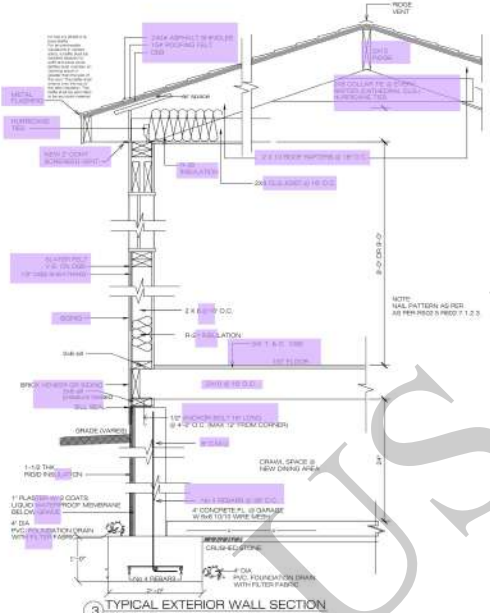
RIDGE VENT

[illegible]

240# ASPHALT SHINGLES 15# ROOFING FELT OSB

METAL FLASHING

HURRICANE TIES

air space

2X6 COLLAR TIE @ 32" O.C. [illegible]

R-30 INSULATION

NEW 2" CONT. SCREENED VENT

2 X 10 ROOF RAFTERS @ 16" O.C.

2x6 CLG JOIST @ 16" O.C.

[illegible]

SIDING

2 X 6 @ 16" O.C.

R-21 INSULATION

NOTE: NAIL PATTERN AS PER AS PER R602.3 R602.7.1.2.3

sub sill

3/4" T. & G. OSB

1ST FLOOR

BRICK VENEER OR SIDING

SILL SEAL

2X10 @ 16" O.C.

1/2" ANCHOR BOLT 18" LONG @ 4'-0" O.C. (MAX 12" FROM CORNER)

GRADE (VARIES)

8" CMU

1-1/2 THK RIGID INSULATION

CRAWL SPACE @ NEW DINING AREA

1" PLASTER W/2 COATS LIQUID WATERPROOF MEMBRANE BELOW GRADE

No.5 REBARS @ 48" O.C.

4" CONCRETE FL. @ GARAGE W/6x6 10/10 WIRE MESH

4" DIA PVC FOUNDATION DRAIN WITH FILTER FABRIC

CRUSHED STONE

No.4 REBARS

4" DIA PVC FOUNDATION DRAIN WITH FILTER FABRIC

2'-0"

3 TYPICAL EXTERIOR WALL SECTION